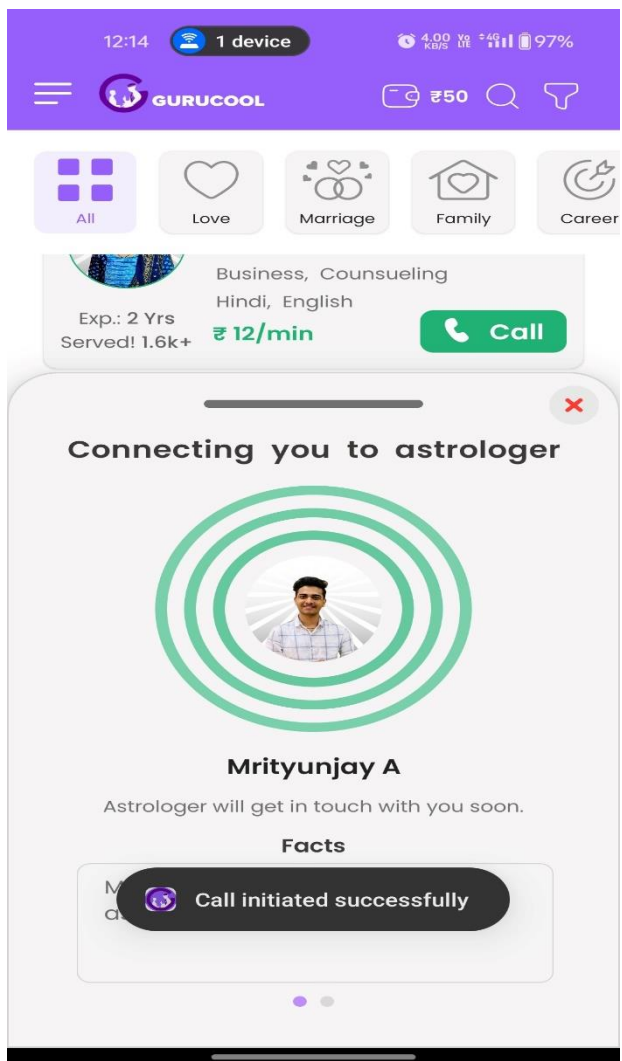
12:14 1 device 4.00 KB/S Vo LTE 4G 97%

GURUCOOL ₹50

All
Love
Marriage
Family
Career

Business, Counsueling
Hindi, English
Exp.: 2 Yrs
Served! 1.6k+
₹ 12/min
Call

Connecting you to astrologer

Mrityunjay A

Astrologer will get in touch with you soon.

Facts

M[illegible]
a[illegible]

Call initiated successfully